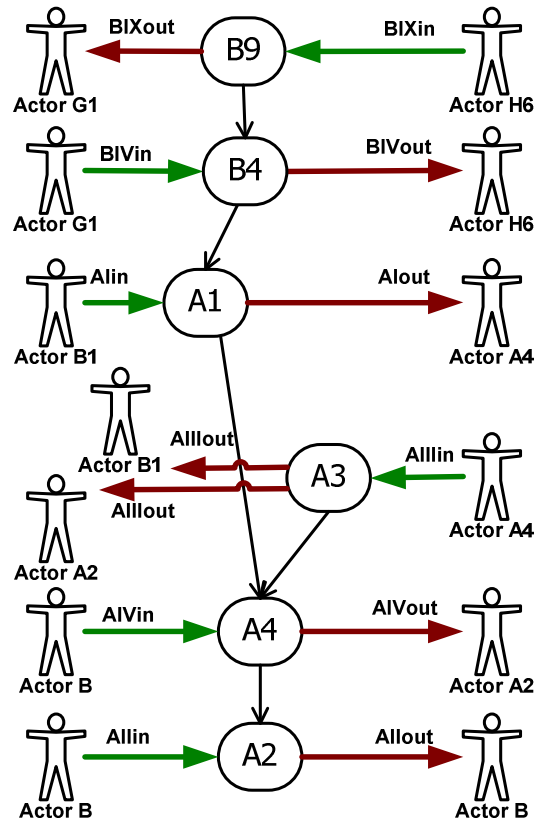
BIXout
B9
BIXin
Actor G1
Actor H6
BIVin
B4
BIVout
Actor G1
Actor H6
AIin
A1
AIout
Actor B1
Actor A4
Actor B1
AIIIout
A3
AIIIin
AIIIout
Actor A4
Actor A2
AIVin
A4
AIVout
Actor B
Actor A2
AIIin
A2
AIIout
Actor B
Actor B